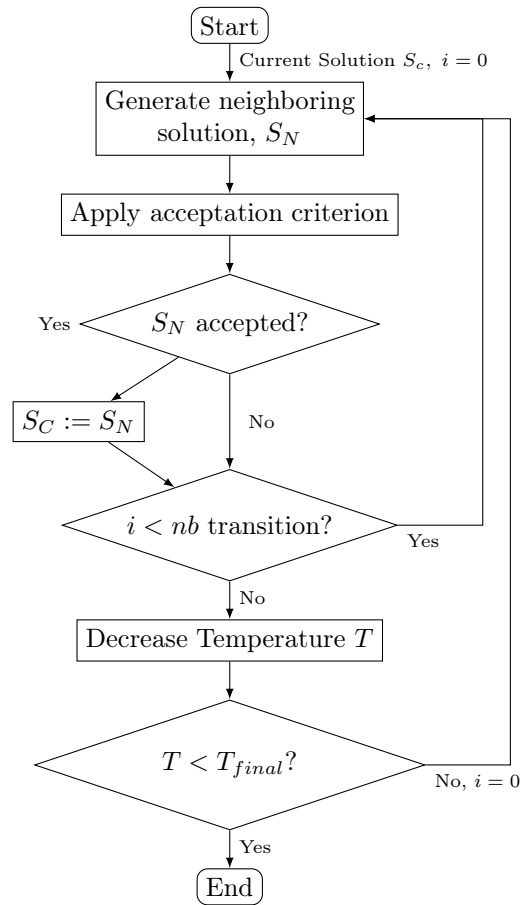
Start

Current Solution $S_c$, $i = 0$

Generate neighboring solution, $S_N$

Apply acceptation criterion

Yes

$S_N$ accepted?

$S_C := S_N$

No

$i < nb$ transition?

Yes

No

Decrease Temperature $T$

$T < T_{final}$?

No, $i = 0$

Yes

End